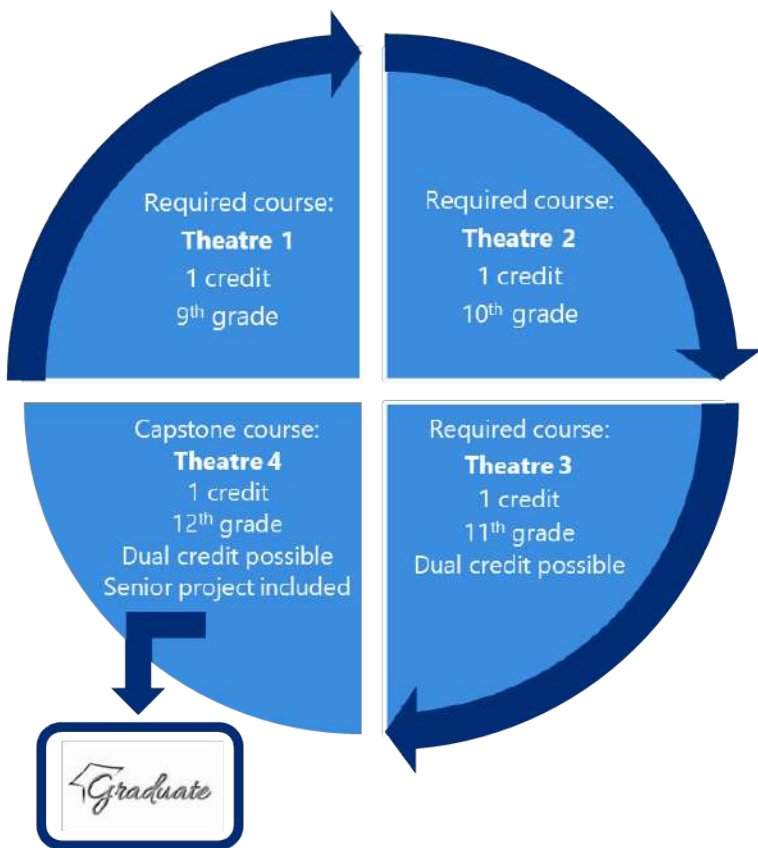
Required course:
**Theatre 1**
1 credit
$9^{th}$ grade

Required course:
**Theatre 2**
1 credit
$10^{th}$ grade

Required course:
**Theatre 3**
1 credit
$11^{th}$ grade
Dual credit possible

Capstone course:
**Theatre 4**
1 credit
$12^{th}$ grade
Dual credit possible
Senior project included

Graduate